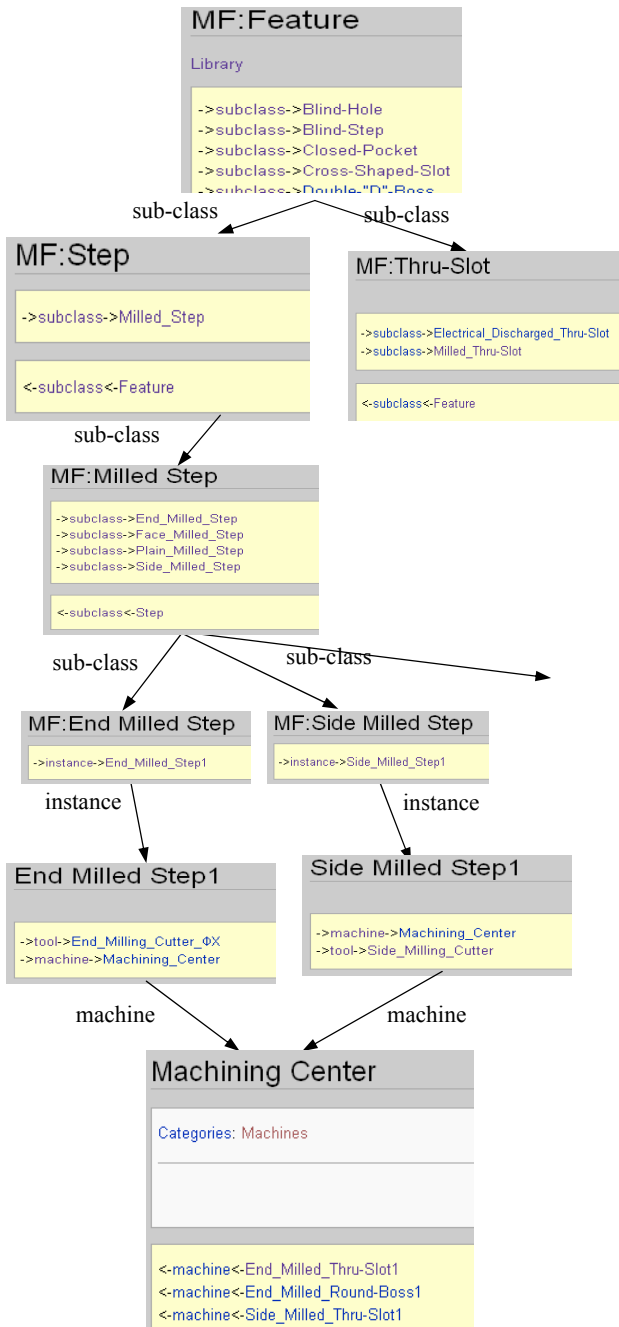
MF:Feature

Library

->subclass->Blind-Hole
->subclass->Blind-Step
->subclass->Closed-Pocket
->subclass->Cross-Shaped-Slot
->subclass->Double-"D"-Boss

sub-class

sub-class

MF:Step

->subclass->Milled_Step

<-subclass<-Feature

MF:Thru-Slot

->subclass->Electrical_Discharged_Thru-Slot
->subclass->Milled_Thru-Slot

<-subclass<-Feature

sub-class

MF:Milled Step

->subclass->End_Milled_Step
->subclass->Face_Milled_Step
->subclass->Plain_Milled_Step
->subclass->Side_Milled_Step

<-subclass<-Step

sub-class

sub-class

MF:End Milled Step

->instance->End_Milled_Step1

MF:Side Milled Step

->instance->Side_Milled_Step1

instance

instance

End Milled Step1

->tool->End_Milling_Cutter_ΦX
->machine->Machining_Center

Side Milled Step1

->machine->Machining_Center
->tool->Side_Milling_Cutter

machine

machine

Machining Center

Categories: Machines

<-machine<-End_Milled_Thru-Slot1
<-machine<-End_Milled_Round-Boss1
<-machine<-Side_Milled_Thru-Slot1